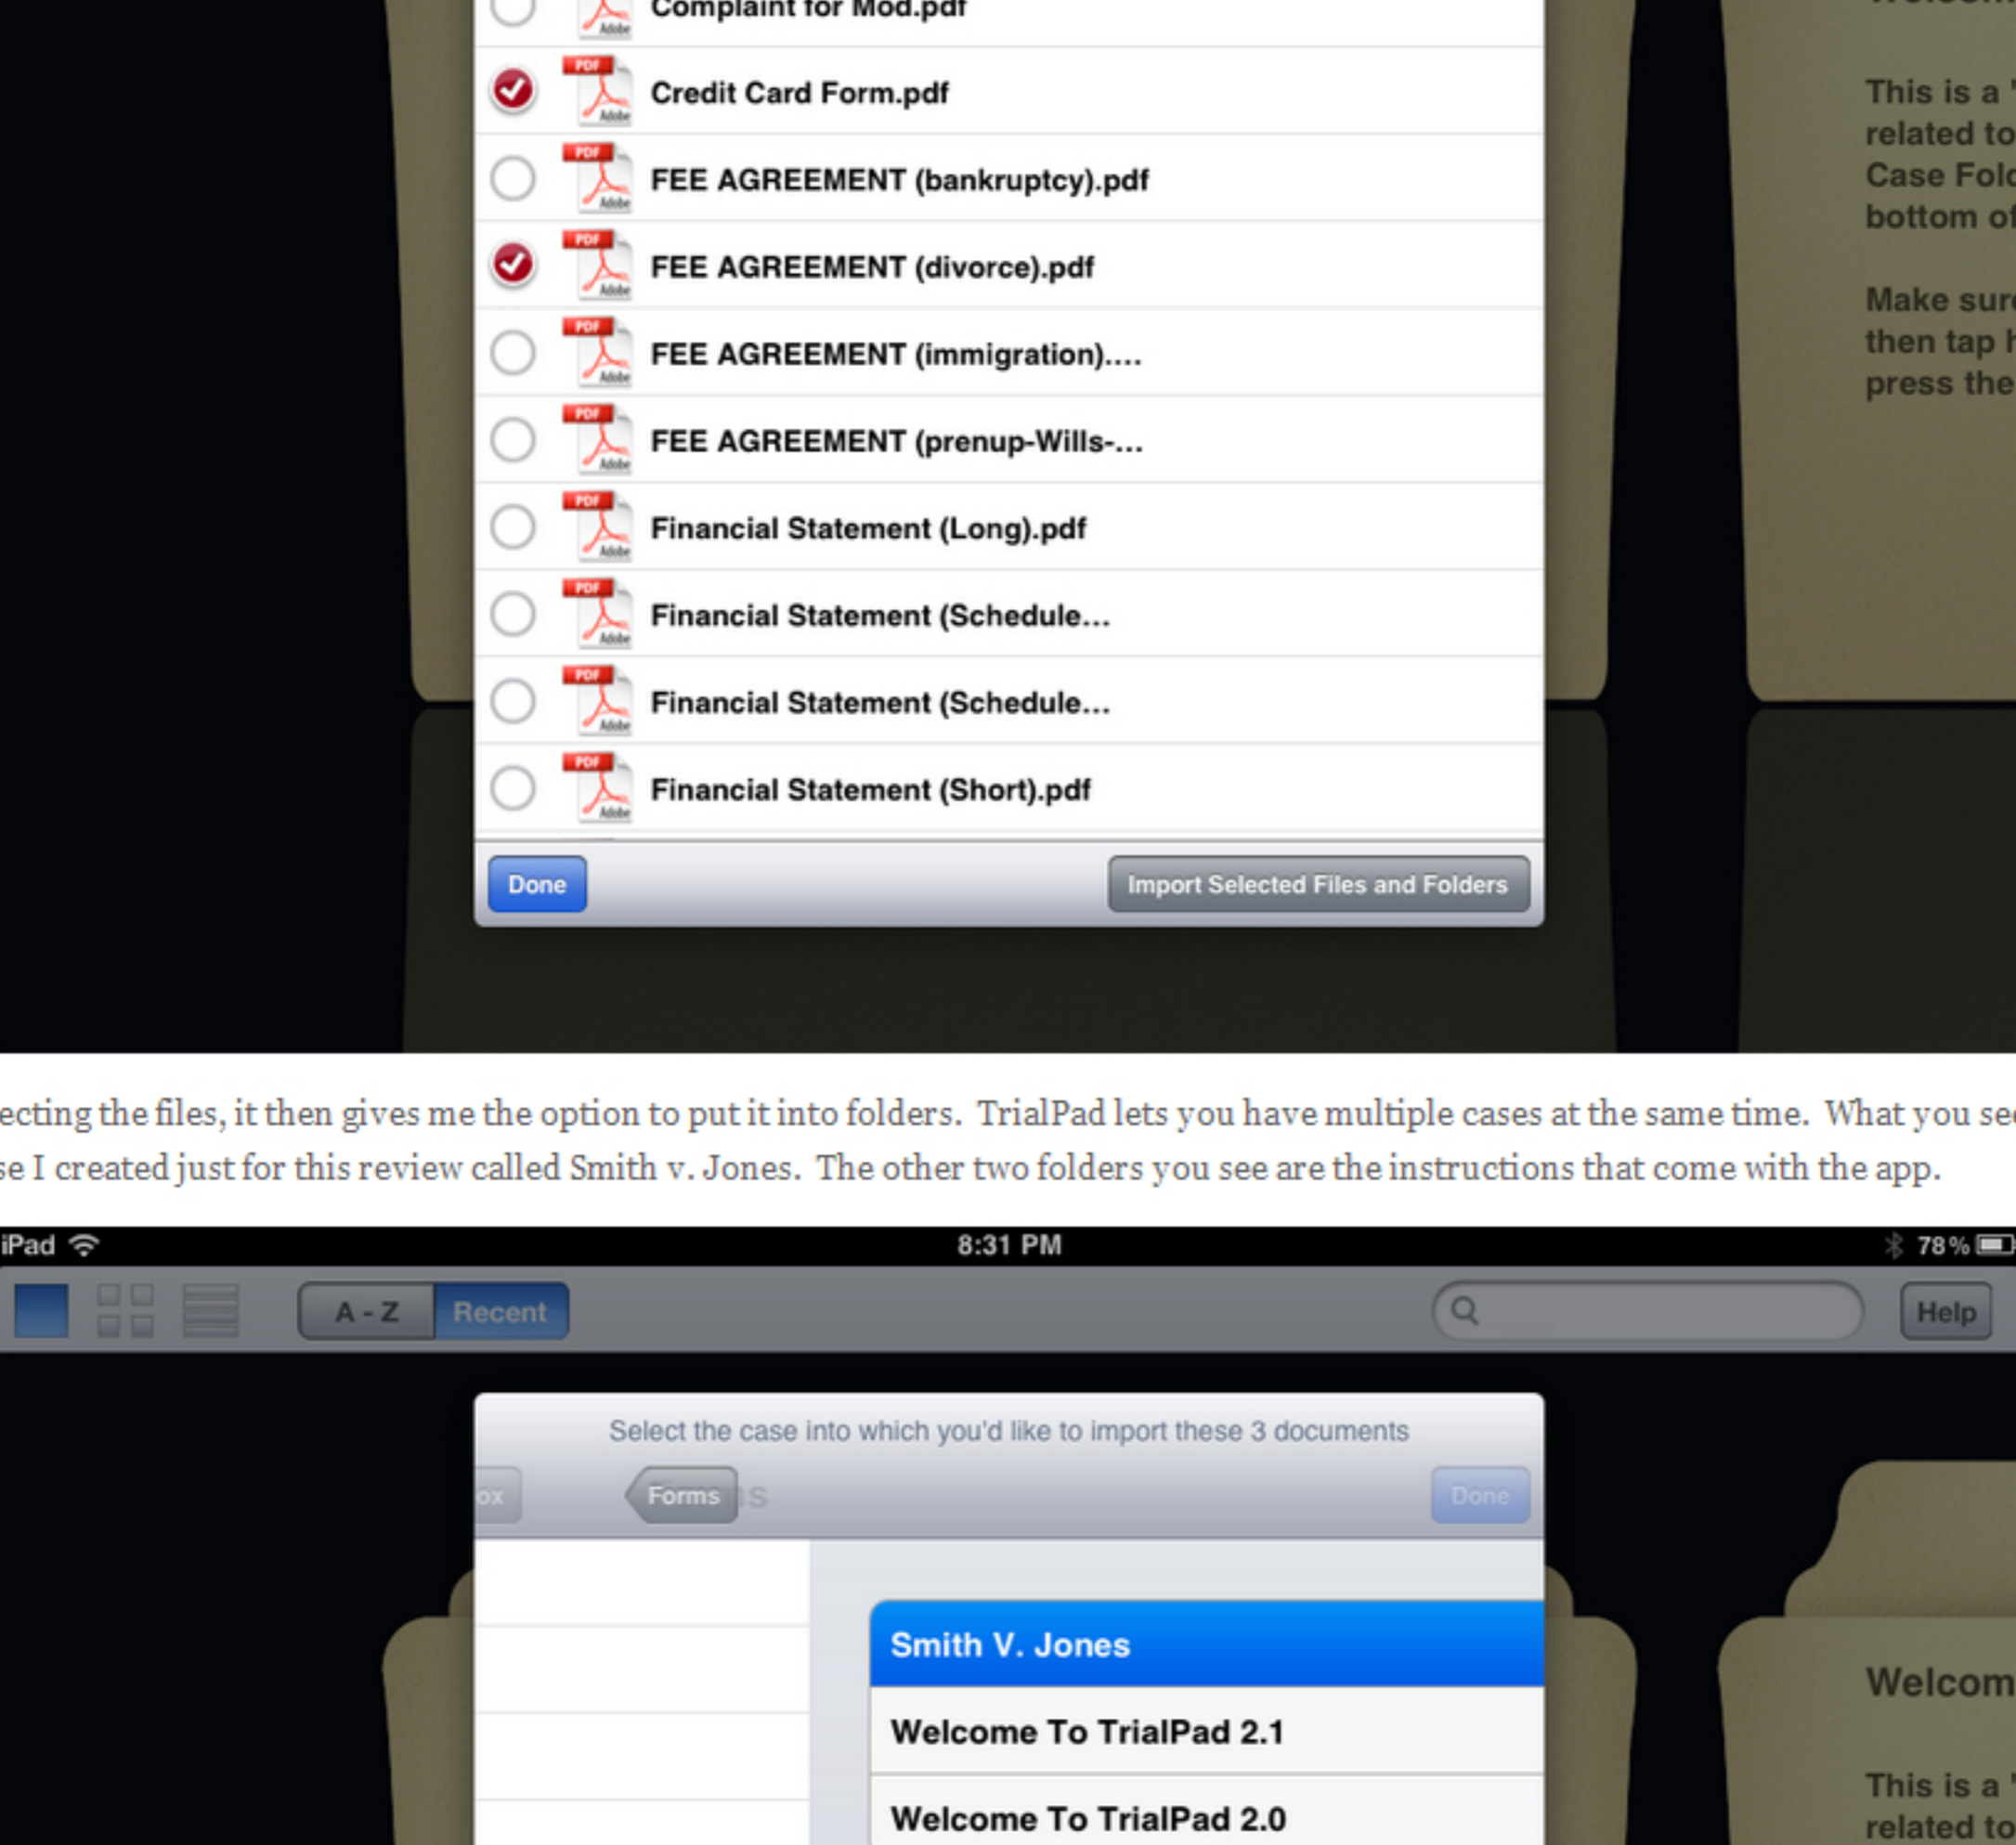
Complaint for Mod.pdf

Credit Card Form.pdf

FEE AGREEMENT (bankruptcy).pdf

FEE AGREEMENT (divorce).pdf

FEE AGREEMENT (immigration)....

FEE AGREEMENT (prenup-Wills-...

Financial Statement (Long).pdf

Financial Statement (Schedule...

Financial Statement (Schedule...

Financial Statement (Short).pdf

Done

Import Selected Files and Folders

This is a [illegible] related to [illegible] Case Fol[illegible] bottom o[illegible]

Make sur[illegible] then tap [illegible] press the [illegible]

ecting the files, it then gives me the option to put it into folders. TrialPad lets you have multiple cases at the same time. What you se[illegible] se I created just for this review called Smith v. Jones. The other two folders you see are the instructions that come with the app.

iPad

8:31 PM

78%

A - Z

Recent

Help

Select the case into which you'd like to import these 3 documents

ox

Forms

Done

Smith V. Jones

Welcome To TrialPad 2.1

Welcome To TrialPad 2.0

Welcom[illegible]

This is a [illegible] related to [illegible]